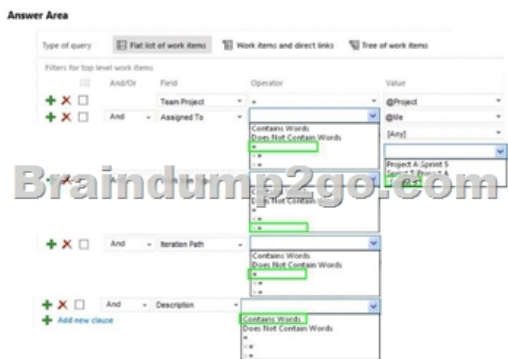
Answer Area

Type of query | Flat list of work items | Work items and direct links | Tree of work items

Filters for top level work items

| | And/Or | Field | Operator | Value |
|---|---|---|---|---|
| | | Team Project | = | @Project |
| | And | Assigned To | | @Me |
| | | | Contains Words | [Any] |
| | | | Does Not Contain Words | |
| | | | = | |
| | | | <> | |
| | | | = | |

Project A\Sprint 5
Sprint 5\Project A
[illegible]

Braindump2go.com

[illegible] Not Contain

<>

| | And | Iteration Path | | |
|---|---|---|---|---|
| | | | Contains Words | |
| | | | Does Not Contain Words | |
| | | | = | |
| | | | <> | |
| | | | = | |

| | And | Description | | |
|---|---|---|---|---|
| | | | Contains Words | |
| | | | Does Not Contain Words | |
| | | | = | |
| | | | <> | |
| | | | = | |

Add new clause